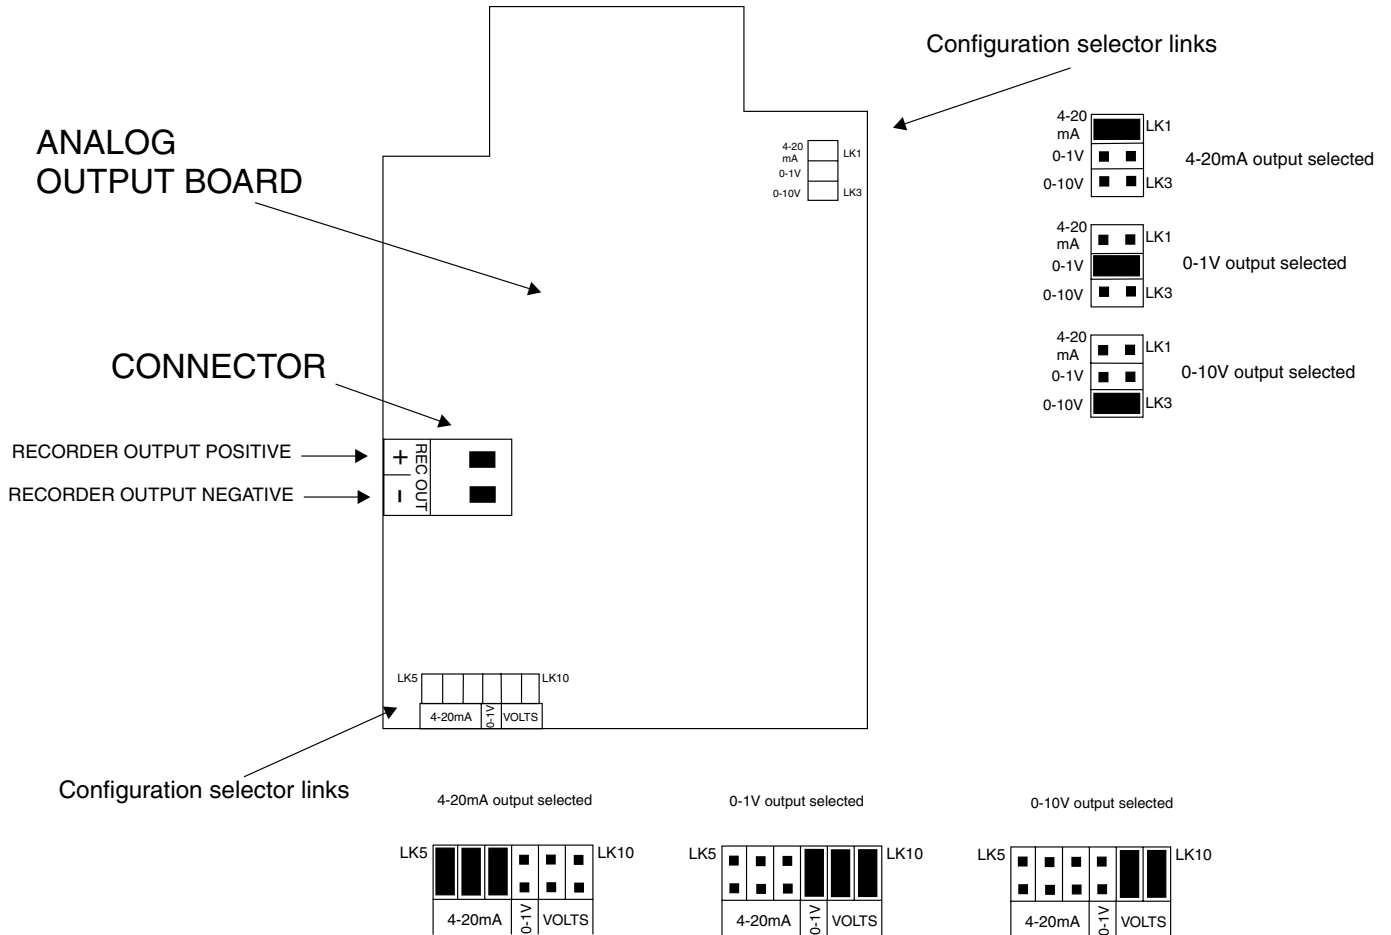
Configuration selector links

ANALOG OUTPUT BOARD

4-20 mA
0-1V
0-10V
LK1
LK3

4-20 mA
0-1V
0-10V
LK1
LK3
4-20mA output selected

4-20 mA
0-1V
0-10V
LK1
LK3
0-1V output selected

4-20 mA
0-1V
0-10V
LK1
LK3
0-10V output selected

CONNECTOR

RECORDER OUTPUT POSITIVE
RECORDER OUTPUT NEGATIVE
+
-
REC OUT

LK5
LK10
4-20mA
0-1V
VOLTS

Configuration selector links

4-20mA output selected
LK5
LK10
4-20mA
0-1V
VOLTS

0-1V output selected
LK5
LK10
4-20mA
0-1V
VOLTS

0-10V output selected
LK5
LK10
4-20mA
0-1V
VOLTS